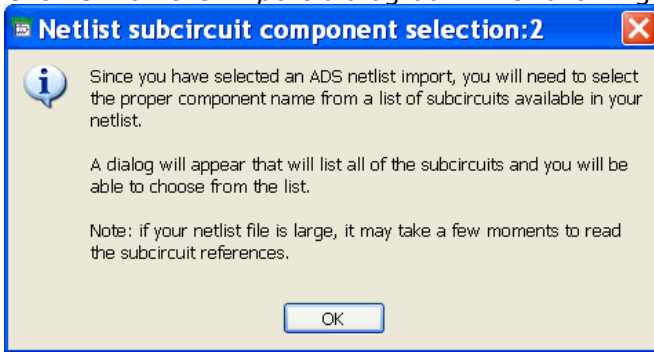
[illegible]

Netlist subcircuit component selection:2

Since you have selected an ADS netlist import, you will need to select the proper component name from a list of subcircuits available in your netlist.

A dialog will appear that will list all of the subcircuits and you will be able to choose from the list.

Note: if your netlist file is large, it may take a few moments to read the subcircuit references.

OK